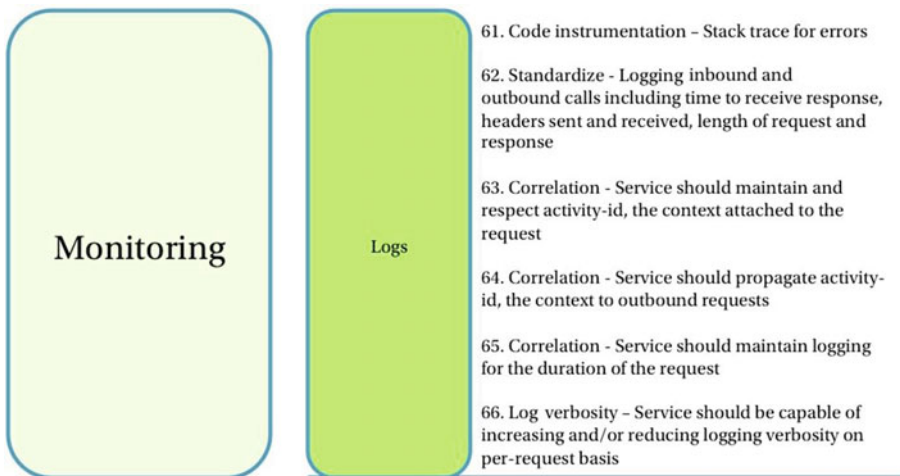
Monitoring

Logs

61. Code instrumentation – Stack trace for errors

62. Standardize - Logging inbound and outbound calls including time to receive response, headers sent and received, length of request and response

63. Correlation - Service should maintain and respect activity-id, the context attached to the request

64. Correlation - Service should propagate activity-id, the context to outbound requests

65. Correlation - Service should maintain logging for the duration of the request

66. Log verbosity – Service should be capable of increasing and/or reducing logging verbosity on per-request basis